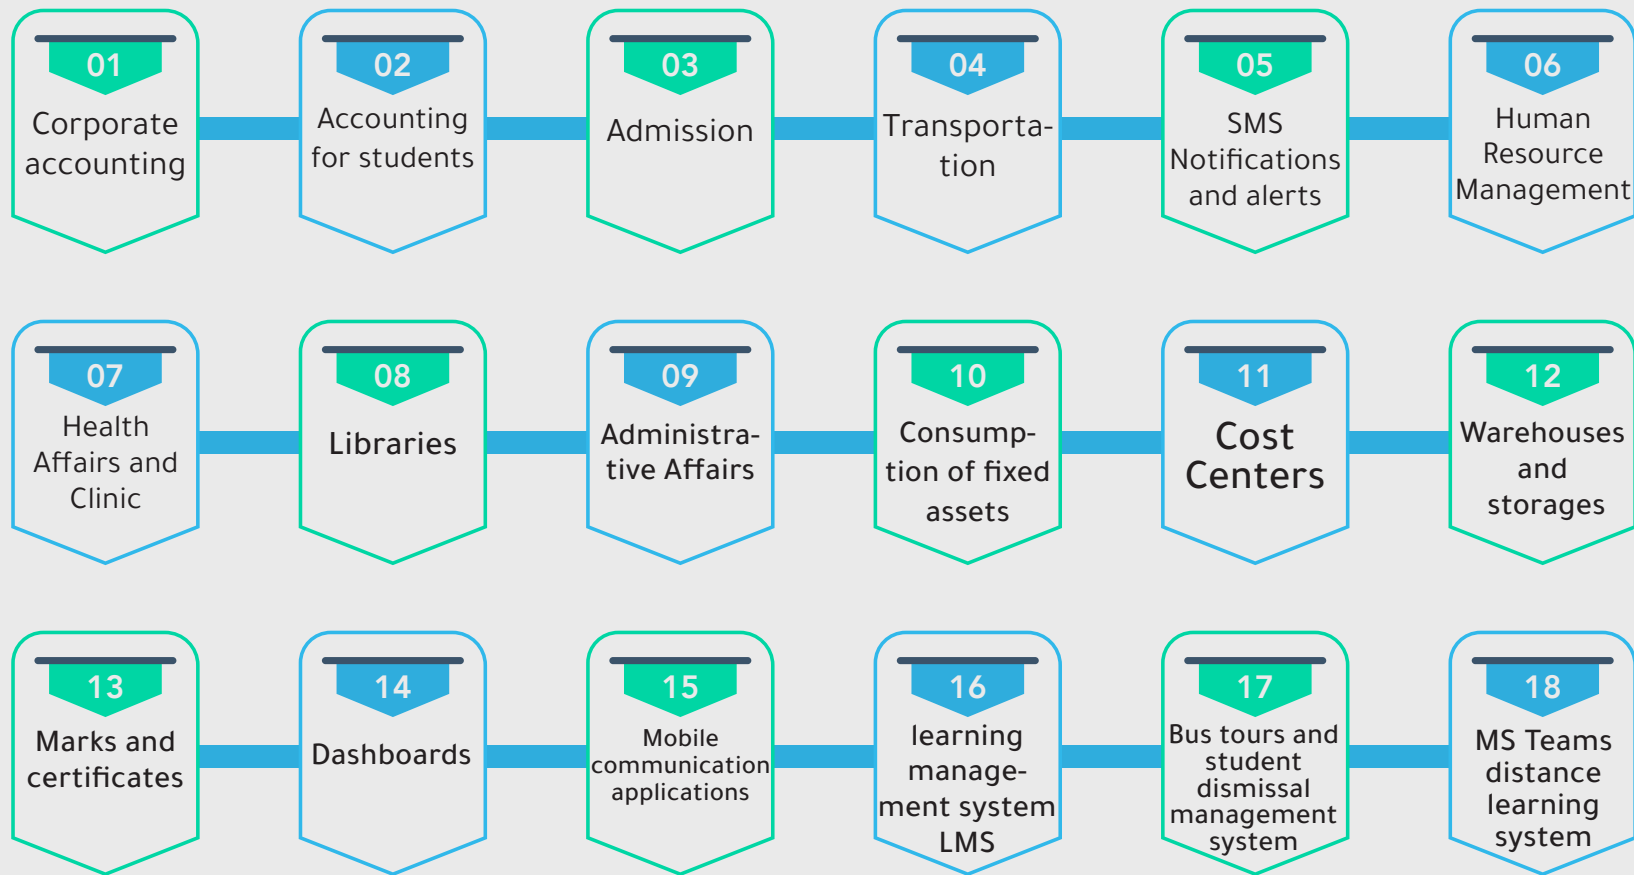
01
Corporate accounting

02
Accounting for students

03
Admission

04
Transportation

05
SMS Notifications and alerts

06
Human Resource Management

07
Health Affairs and Clinic

08
Libraries

09
Administrative Affairs

10
Consumption of fixed assets

11
Cost Centers

12
Warehouses and storages

13
Marks and certificates

14
Dashboards

15
Mobile communication applications

16
learning management system LMS

17
Bus tours and student dismissal management system

18
MS Teams distance learning system